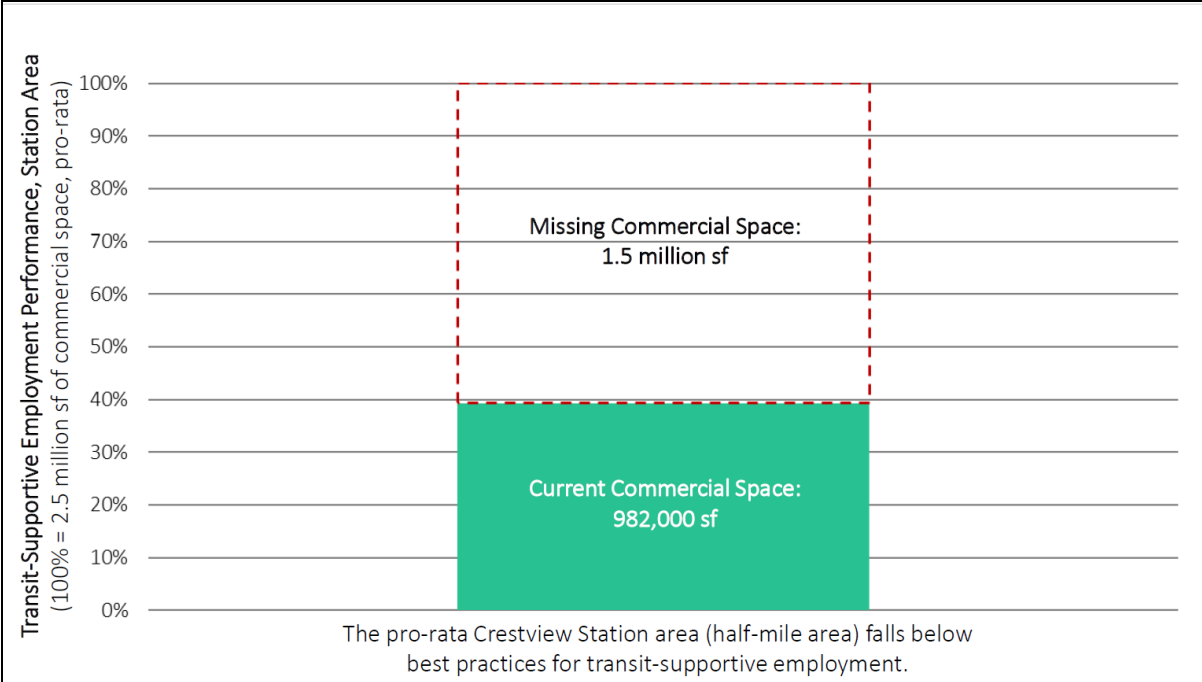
Transit-Supportive Employment Performance, Station Area
(100% = 2.5 million sf of commercial space, pro-rata)

100%
90%
80%
70%
60%
50%
40%
30%
20%
10%
0%

Missing Commercial Space:
1.5 million sf

Current Commercial Space:
982,000 sf

The pro-rata Crestview Station area (half-mile area) falls below best practices for transit-supportive employment.